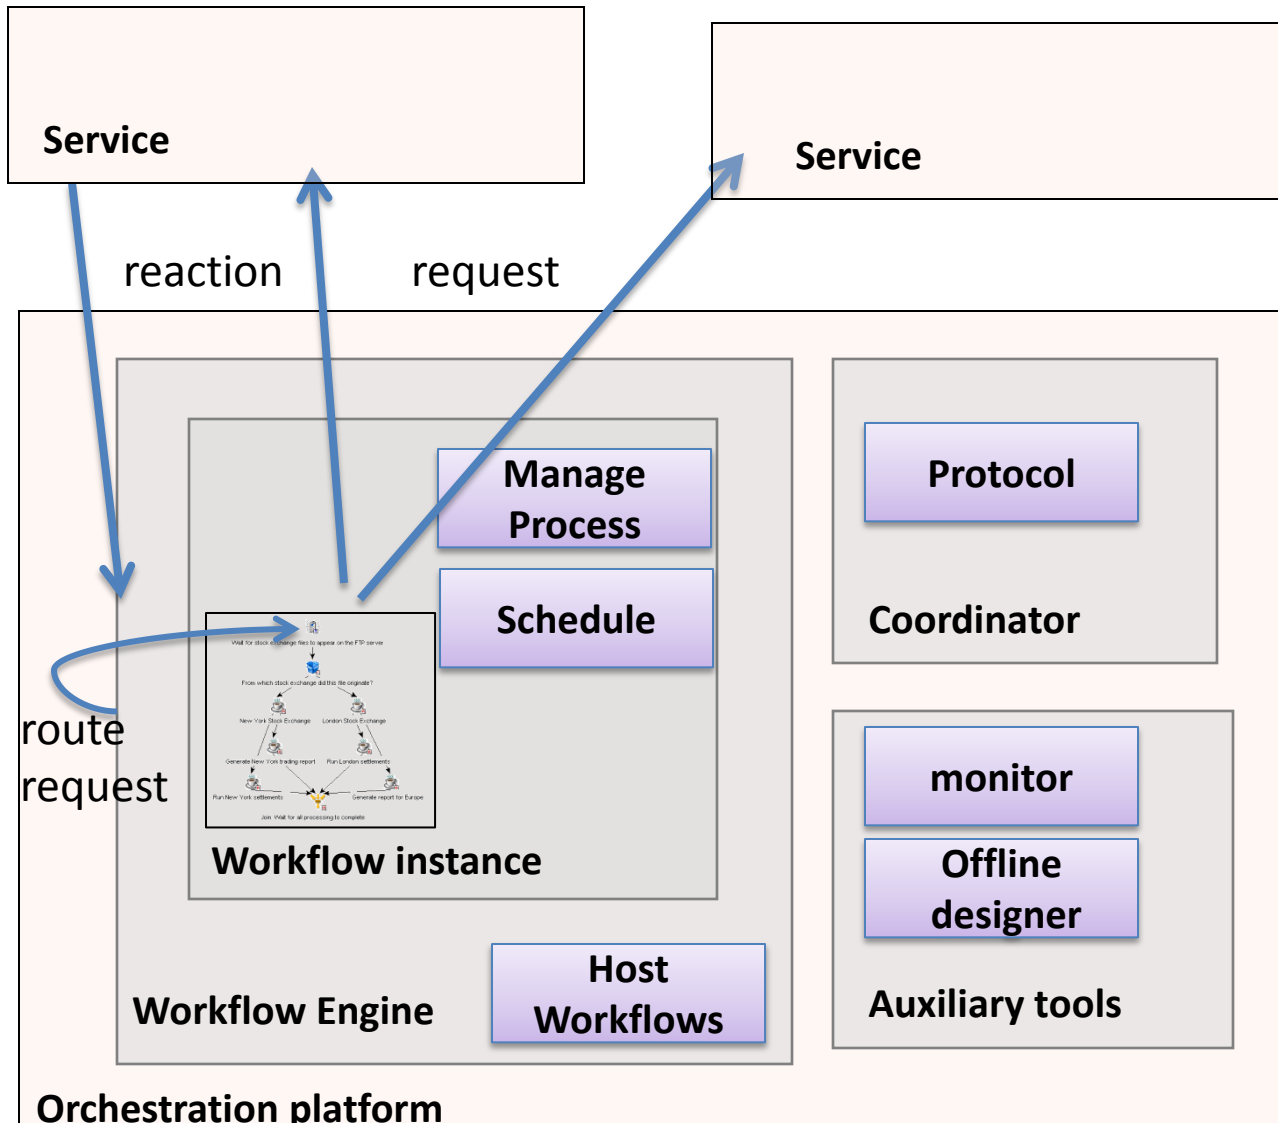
Service

Service

reaction

request

Manage Process

Schedule

Protocol

Coordinator

Wait for stock exchange files to appear on the FTP server

From which stock exchange did this file originate?

New York Stock Exchange

London Stock Exchange

Generate New York trading report

Run London settlements

Run New York settlements

Generate report for Europe

Join: Wait for all processing to complete

route request

monitor

Offline designer

Workflow instance

Host Workflows

Workflow Engine

Auxiliary tools

Orchestration platform